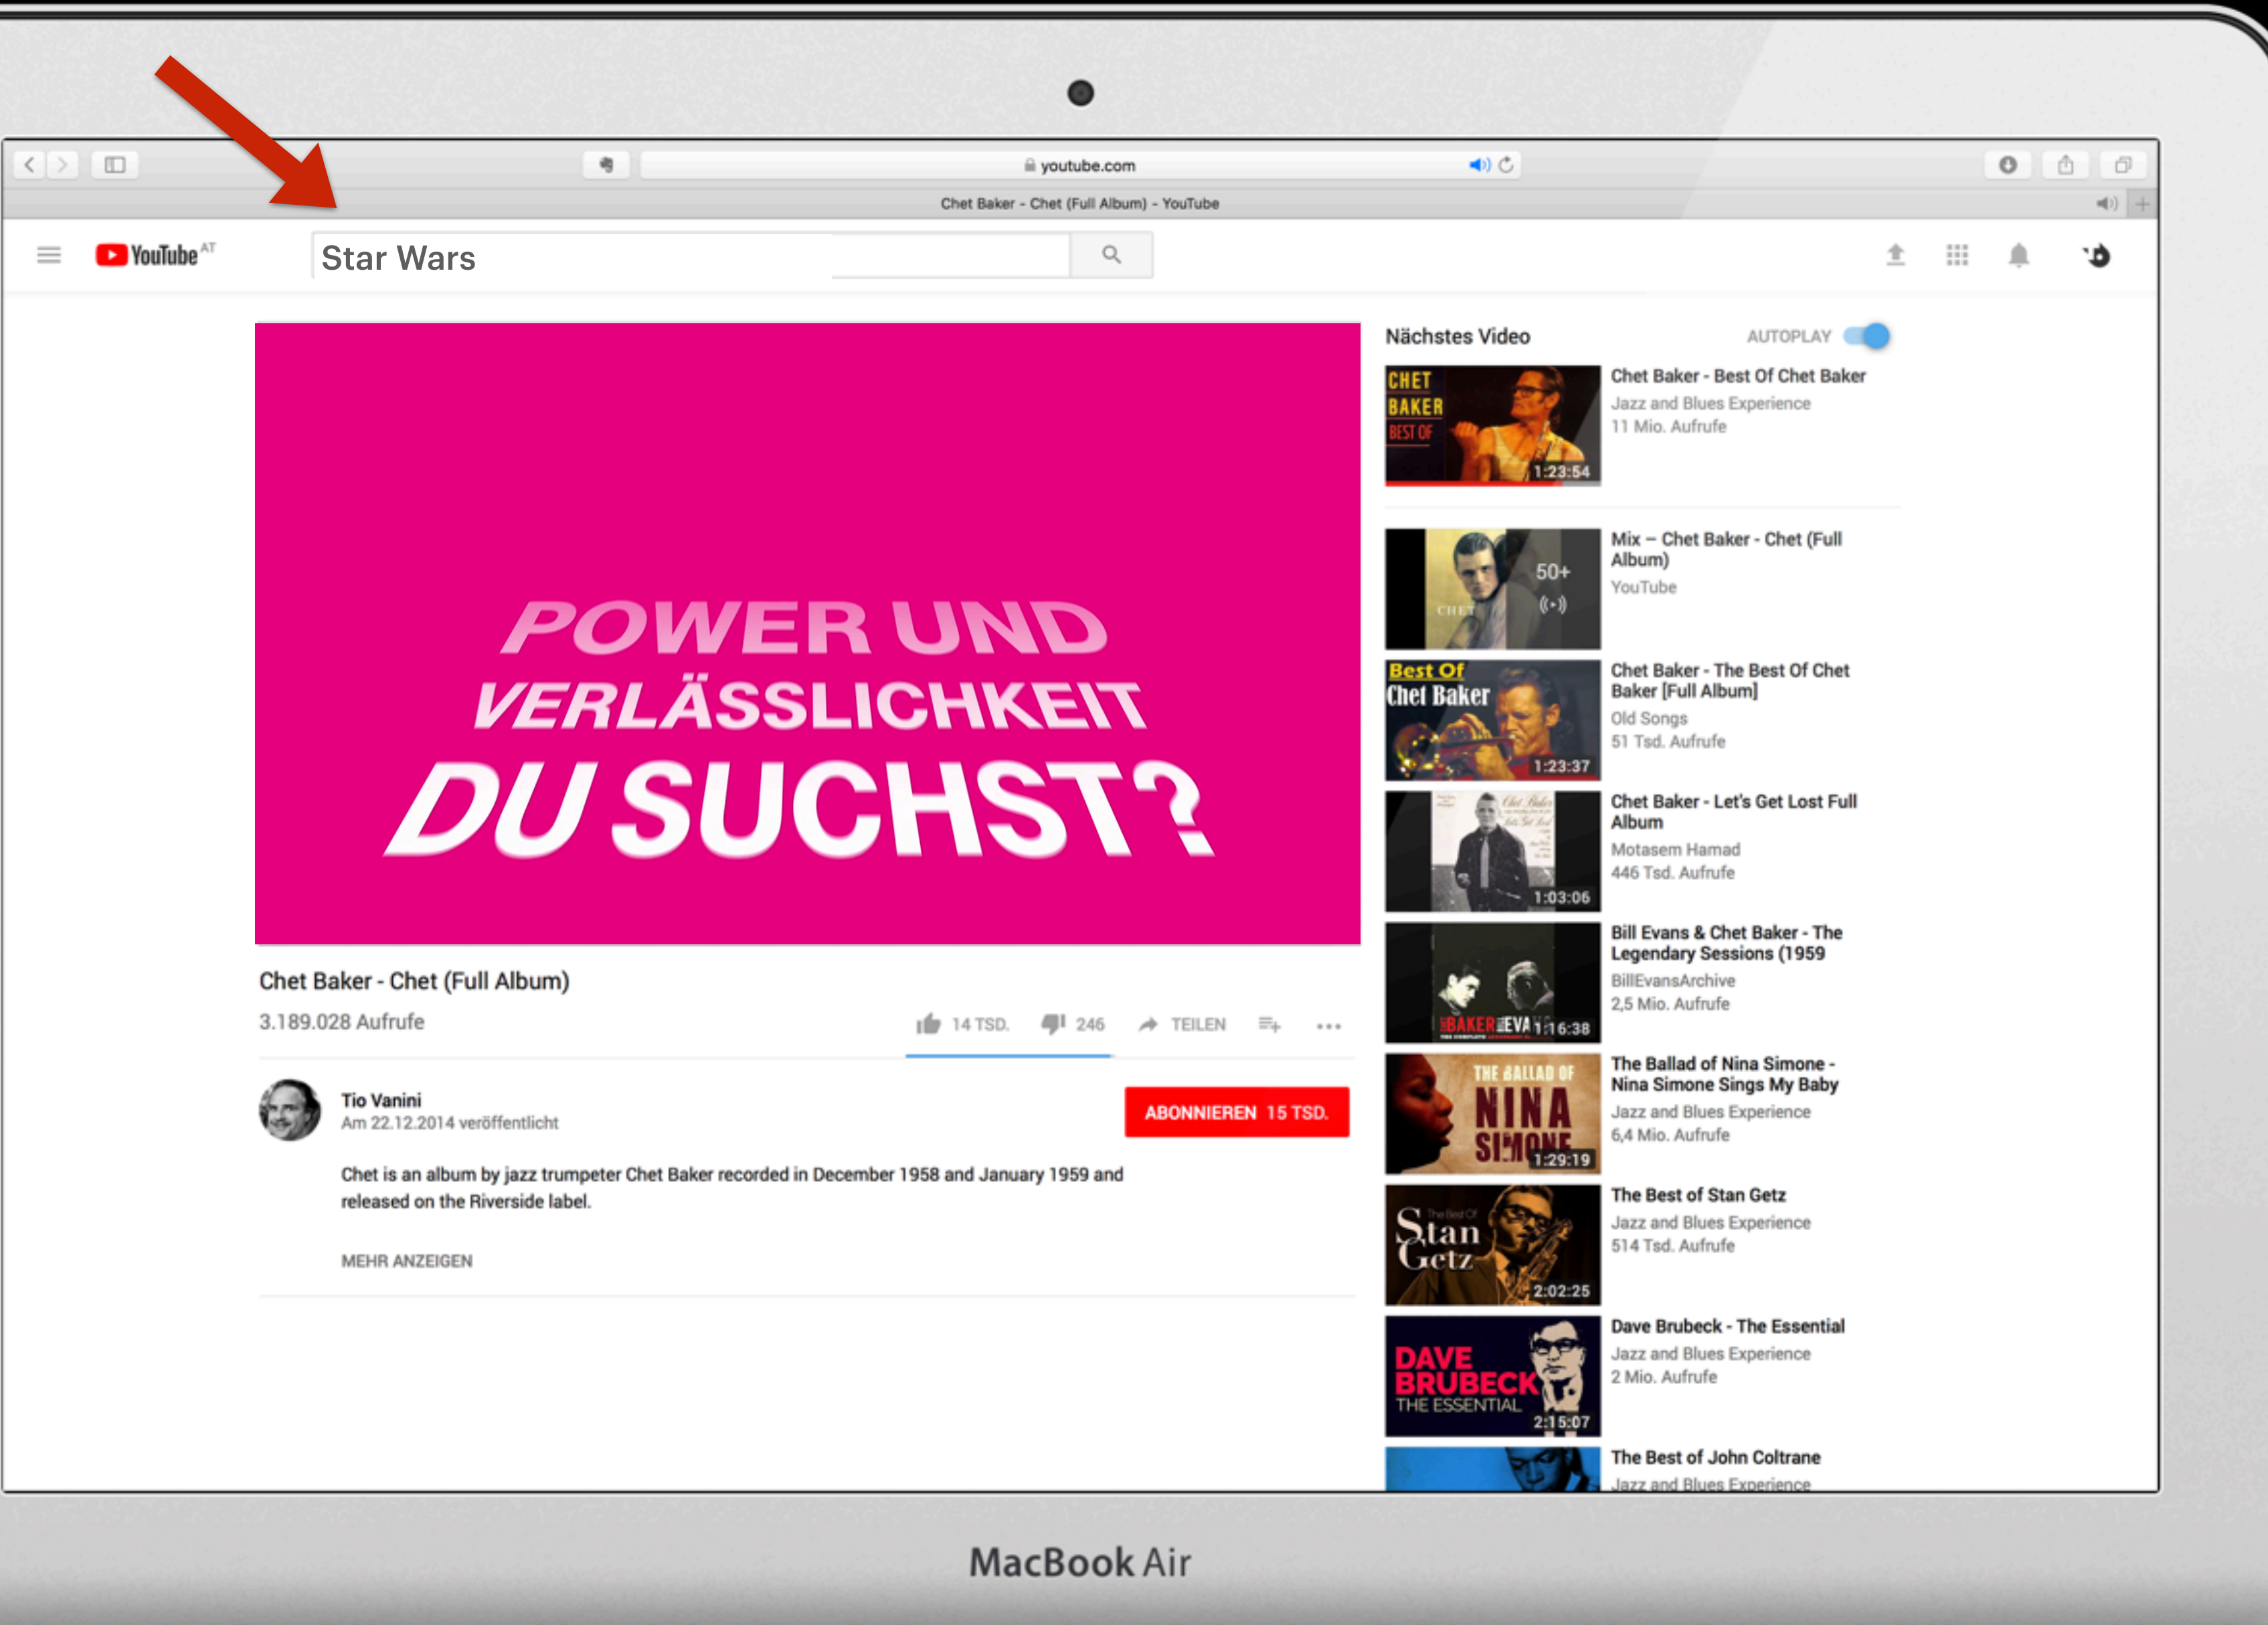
youtube.com

Chet Baker - Chet (Full Album) - YouTube

YouTube AT

Star Wars

POWER UND VERLÄSSLICHKEIT DU SUCHST?

Chet Baker - Chet (Full Album)

3.189.028 Aufrufe

14 TSD. 246 TEILEN

Tio Vanini
Am 22.12.2014 veröffentlicht

ABONNIEREN 15 TSD.

Chet is an album by jazz trumpeter Chet Baker recorded in December 1958 and January 1959 and released on the Riverside label.

MEHR ANZEIGEN

Nächstes Video AUTOPLAY

CHET BAKER BEST OF 1:23:54
Chet Baker - Best Of Chet Baker
Jazz and Blues Experience
11 Mio. Aufrufe

CHET 50+
Mix – Chet Baker - Chet (Full Album)
YouTube

Best Of Chet Baker 1:23:37
Chet Baker - The Best Of Chet Baker [Full Album]
Old Songs
51 Tsd. Aufrufe

1:03:06
Chet Baker - Let's Get Lost Full Album
Motasem Hamad
446 Tsd. Aufrufe

BAKER EVANS 1:16:38
Bill Evans & Chet Baker - The Legendary Sessions (1959
BillEvansArchive
2,5 Mio. Aufrufe

THE BALLAD OF NINA SIMONE 1:29:19
The Ballad of Nina Simone - Nina Simone Sings My Baby
Jazz and Blues Experience
6,4 Mio. Aufrufe

The Best Of Stan Getz 2:02:25
The Best of Stan Getz
Jazz and Blues Experience
514 Tsd. Aufrufe

DAVE BRUBECK THE ESSENTIAL 2:15:07
Dave Brubeck - The Essential
Jazz and Blues Experience
2 Mio. Aufrufe

The Best of John Coltrane
Jazz and Blues Experience

MacBook Air